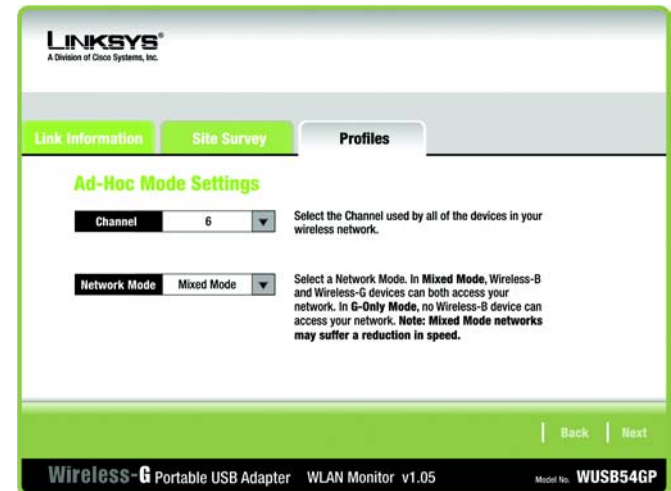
LINKSYS®
A Division of Cisco Systems, Inc.

Link Information | Site Survey | Profiles

Ad-Hoc Mode Settings

Channel 6

Select the Channel used by all of the devices in your wireless network.

Network Mode Mixed Mode

Select a Network Mode. In Mixed Mode, Wireless-B and Wireless-G devices can both access your network. In G-Only Mode, no Wireless-B device can access your network. Note: Mixed Mode networks may suffer a reduction in speed.

Back | Next

Wireless-G Portable USB Adapter WLAN Monitor v1.05 Model No. WUSB54GP